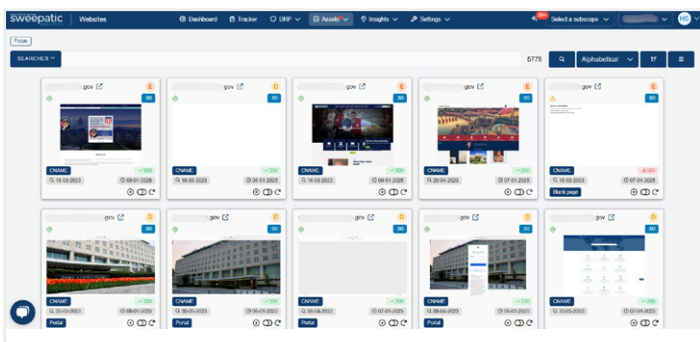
sweepatic | Websites
Dashboard Tracker DRP Assets Insights Settings
99+ Select a subscope
HS
Focus
SEARCHES
5775
Alphabetical

.gov E
80
CNAME 200
16-03-2023 09-01-2025

.gov D
80
CNAME 200
16-03-2023 08-01-2025

.gov E
80
CNAME 200
16-03-2023 09-01-2025

.gov E
80
CNAME 200
29-04-2023 07-01-2025

.gov E
80
CNAME 4,003
16-03-2023 07-01-2025
Blank page

.gov D
80
CNAME 200
30-05-2023 08-01-2025
Portal

.gov D
80
CNAME 200
30-05-2023 09-01-2025
Portal

.gov D
80
CNAME 200
30-04-2023 07-01-2025
Portal

.gov D
80
CNAME 200
06-06-2023 09-01-2025
Portal

.gov E
80
CNAME
30-05-2023 07-01-2025